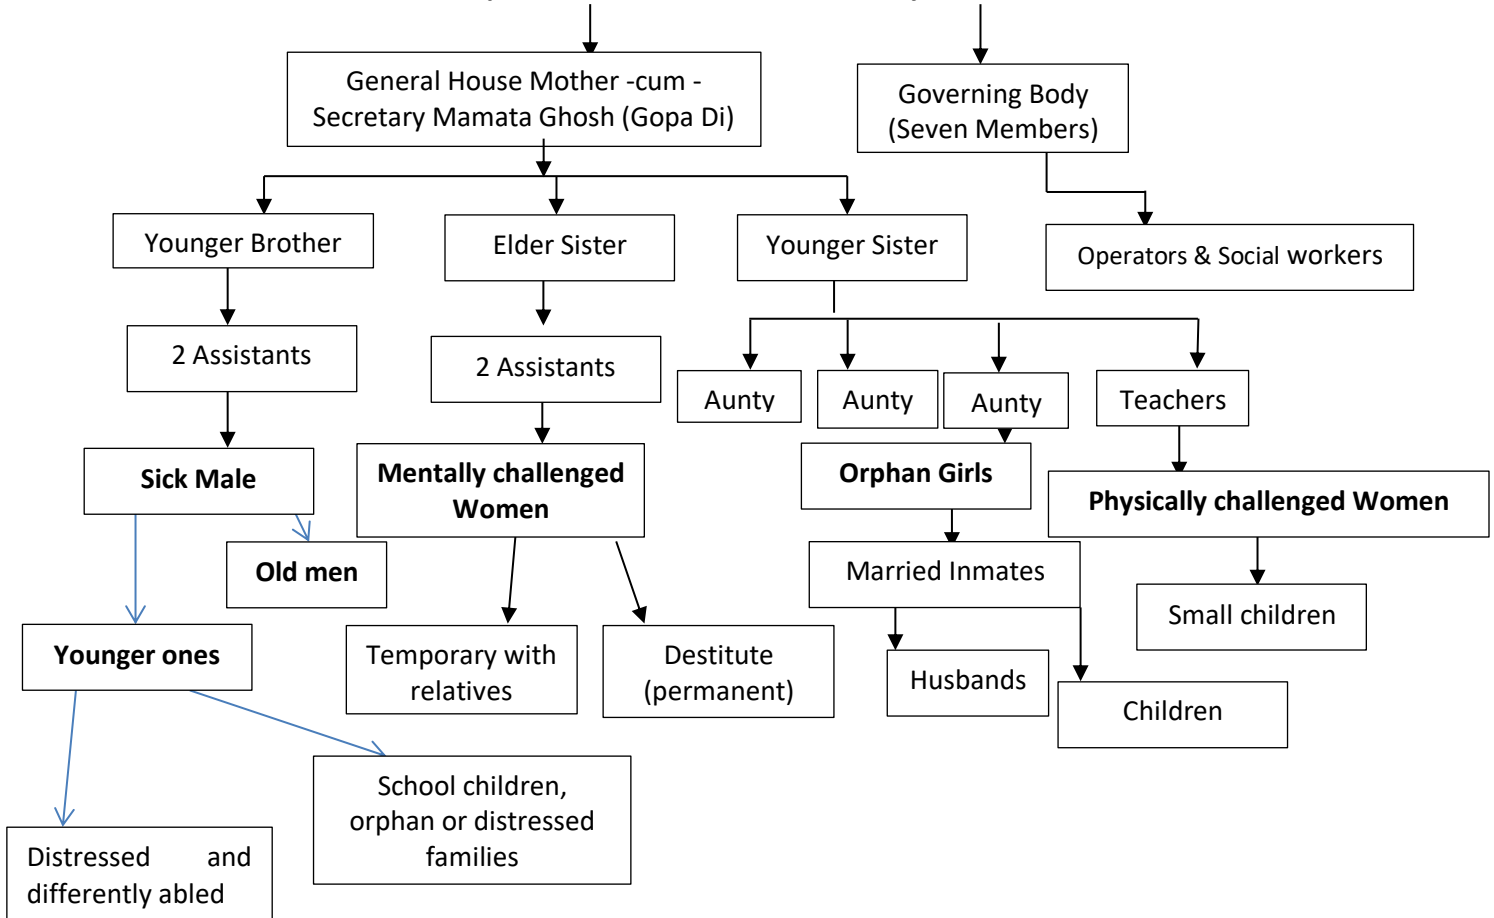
General House Mother -cum - Secretary Mamata Ghosh (Gopa Di)

Governing Body (Seven Members)

Younger Brother

Elder Sister

Younger Sister

Operators & Social workers

2 Assistants

2 Assistants

Aunty

Aunty

Aunty

Teachers

Sick Male

Mentally challenged Women

Orphan Girls

Physically challenged Women

Old men

Married Inmates

Small children

Younger ones

Temporary with relatives

Destitute (permanent)

Husbands

Children

School children, orphan or distressed families

Distressed and differently abled